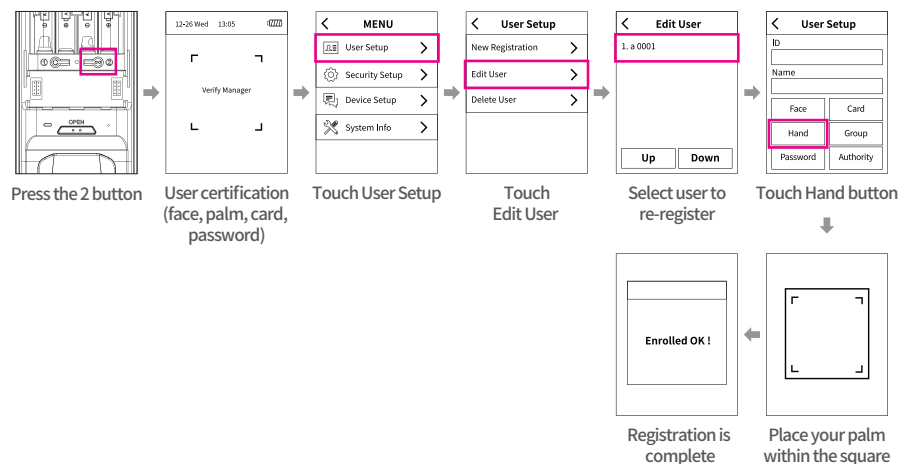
① ②

OPEN

Press the 2 button

12-26 Wed 13:05

Verify Manager

User certification (face, palm, card, password)

MENU

User Setup

Security Setup

Device Setup

System Info

Touch User Setup

User Setup

New Registration

Edit User

Delete User

Touch Edit User

Edit User

1. a 0001

Up

Down

Select user to re-register

User Setup

ID

Name

Face

Card

Hand

Group

Password

Authority

Touch Hand button

Place your palm within the square

Enrolled OK !

Registration is complete